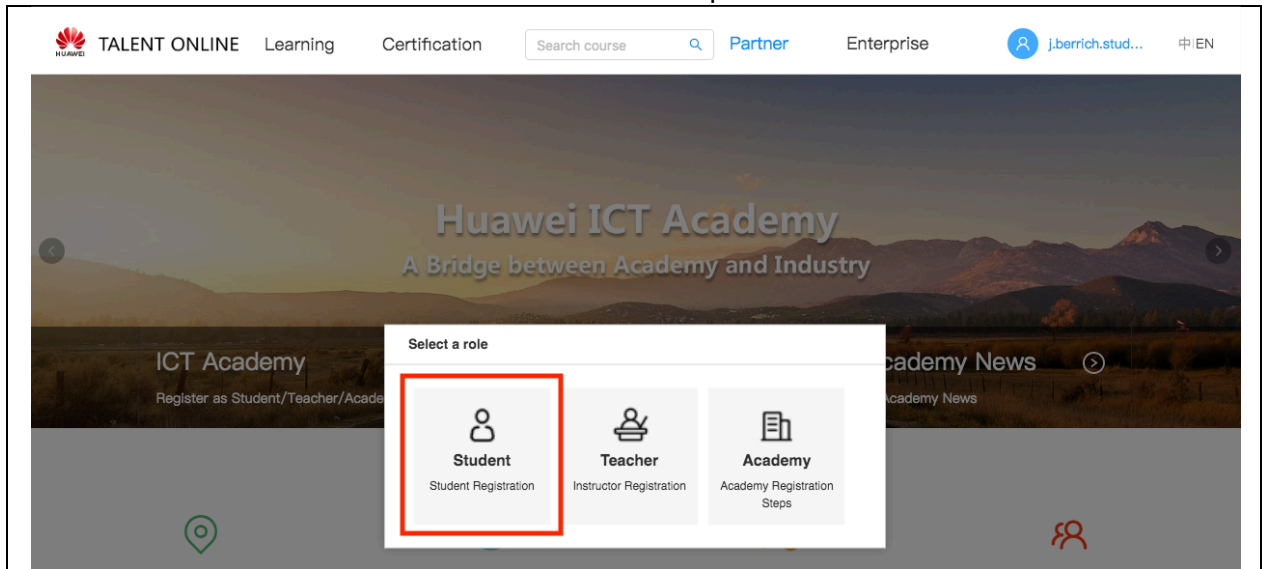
HUAWEI TALENT ONLINE Learning Certification Search course Partner Enterprise j.berrich.stud... 中|EN

Huawei ICT Academy
A Bridge between Academy and Industry

ICT Academy
Register as Student/Teacher/Acade

cademy News
cademy News

Select a role

Student
Student Registration

Teacher
Instructor Registration

Academy
Academy Registration Steps